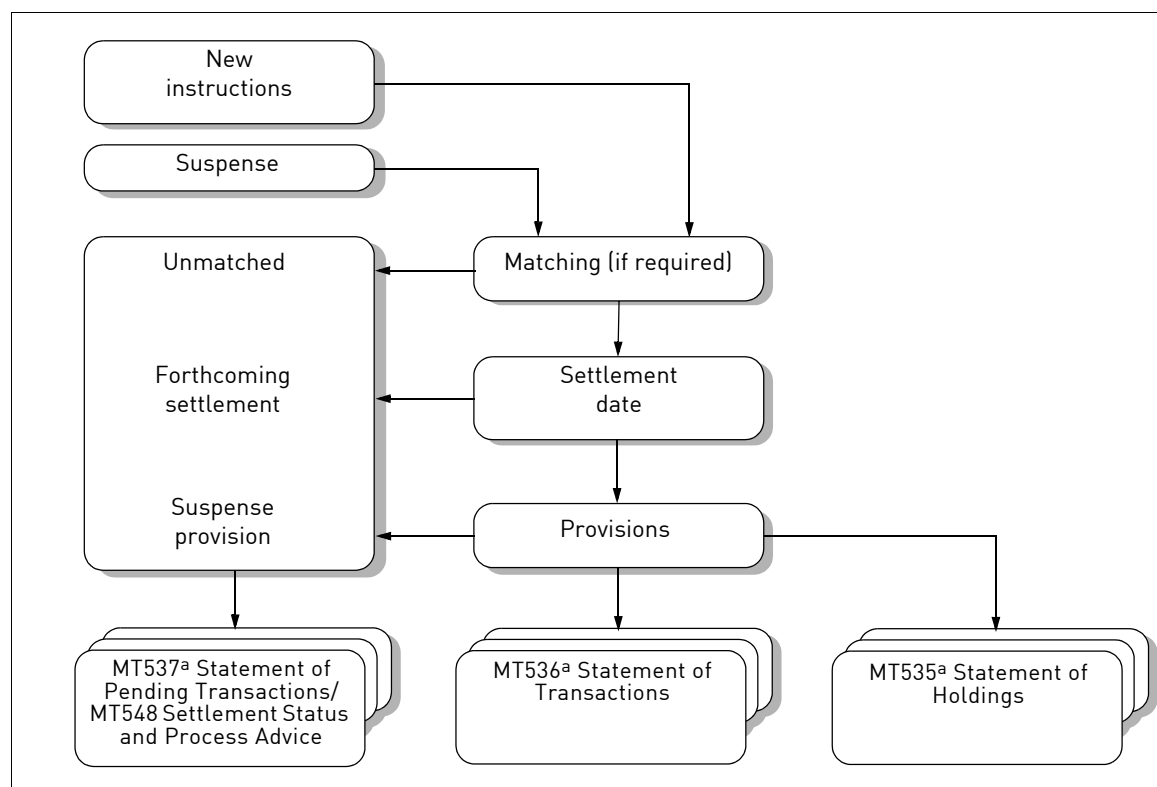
New instructions

Suspense

Unmatched

Matching (if required)

Forthcoming settlement

Settlement date

Suspense provision

Provisions

MT537ª Statement of Pending Transactions/ MT548 Settlement Status and Process Advice

MT536ª Statement of Transactions

MT535ª Statement of Holdings